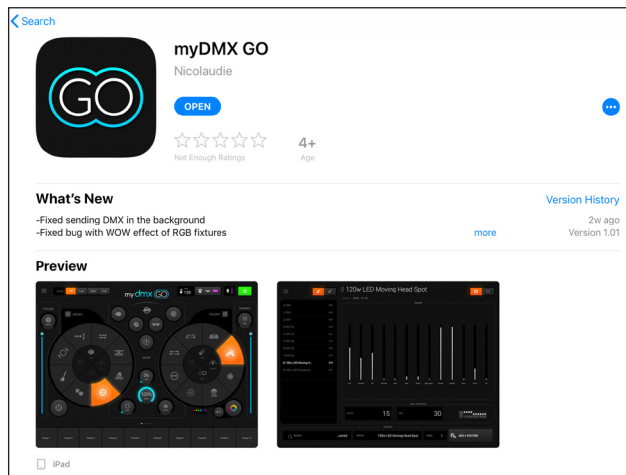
Search

GO

myDMX GO

Nicolaudie

OPEN

Not Enough Ratings

4+

Age

What's New

Version History

-Fixed sending DMX in the background

-Fixed bug with WOW effect of RGB fixtures

more

2w ago

Version 1.01

Preview

my dmx GO

120w LED Moving Head Spot

15

30

iPad